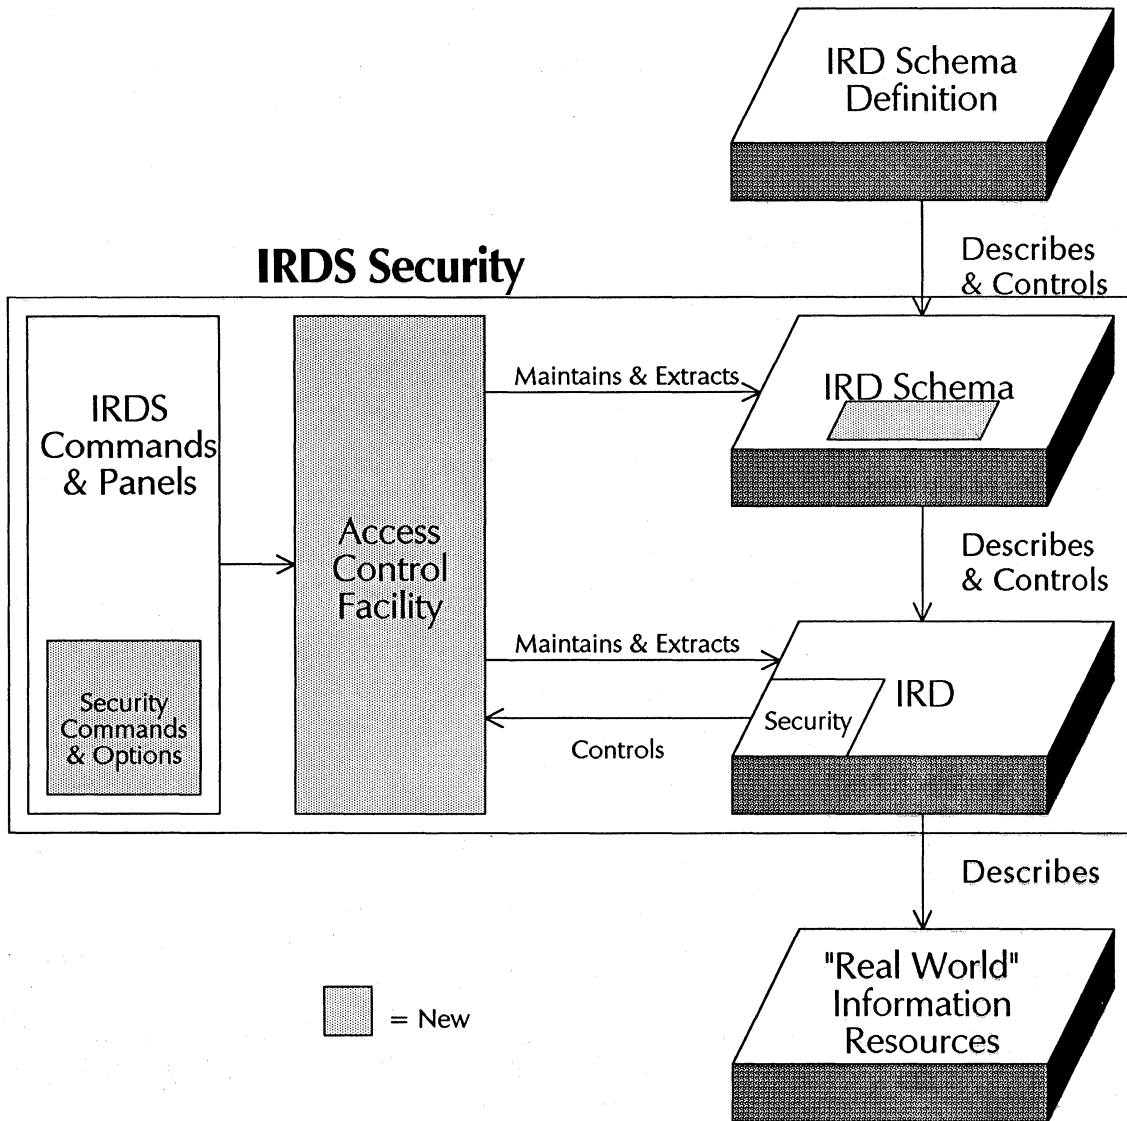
IRD Schema Definition

Describes & Controls

IRDS Security

IRDS Commands & Panels

Security Commands & Options

Access Control Facility

Maintains & Extracts

IRD Schema

Describes & Controls

Maintains & Extracts

IRD

Security

Controls

Describes

"Real World" Information Resources

= New